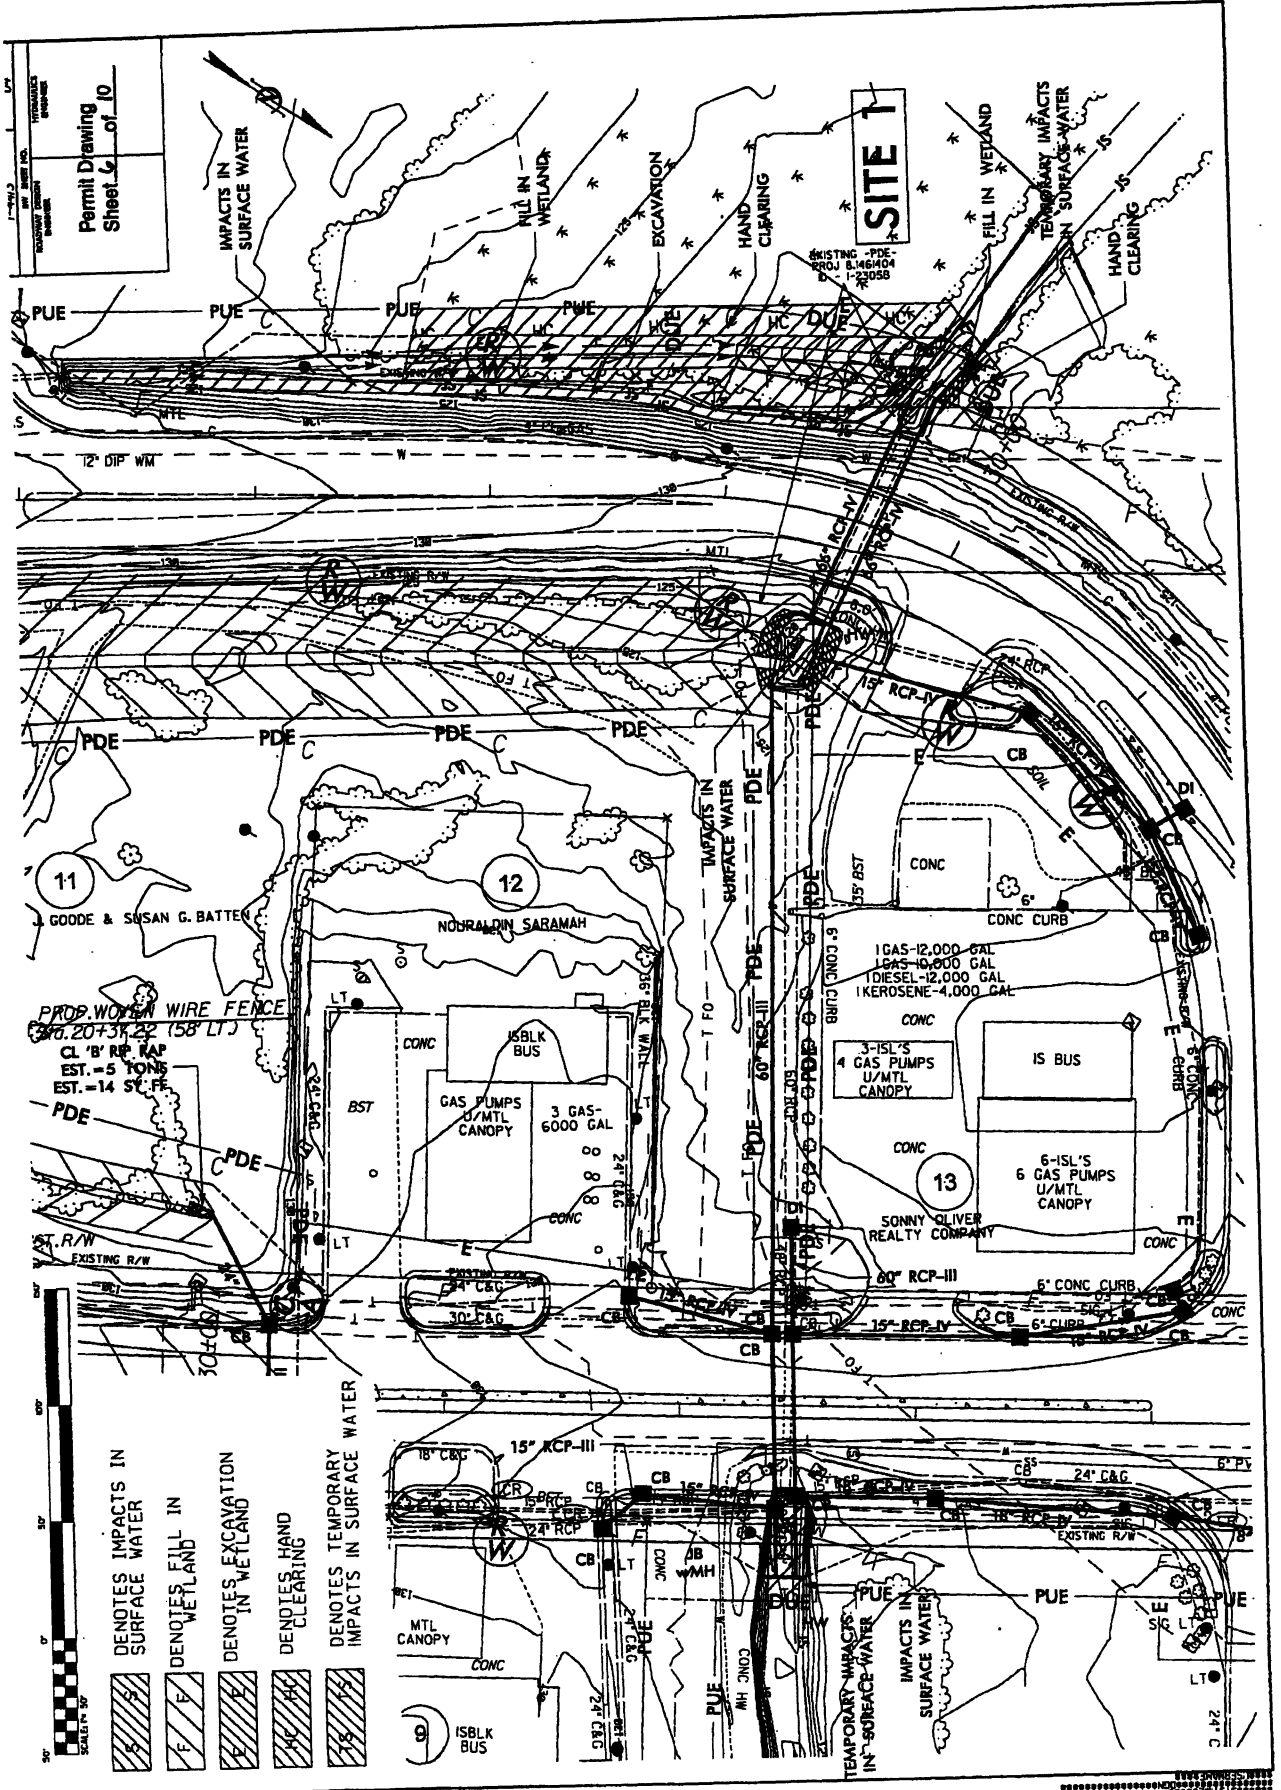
Permit Drawing
Sheet 6 of 10

SITE 1

IMPACTS IN SURFACE WATER
FILL IN WETLAND
EXCAVATION
HAND CLEARING
EXISTING -PDE- PROJ 8.146/404 ID - I-2305B
FILL IN WETLAND
TEMPORARY IMPACTS IN SURFACE WATER
HAND CLEARING

PUE PUE PUE PUE DUE
12" DIP WM
W
EXISTING R/W
MTL
PDE PDE PDE PDE
15" RCP-IV
24" RCP
CB
DI
E
SOIL
IMPACTS IN SURFACE WATER
CONC
35' BST
6" CONC CURB
1GAS-12,000 GAL
1GAS-10,000 GAL
1DIESEL-12,000 GAL
1KEROSENE-4,000 GAL
CONC
3-ISL'S 4 GAS PUMPS U/MTL CANOPY
IS BUS
6-ISL'S 6 GAS PUMPS U/MTL CANOPY
13
SONNY OLIVER REALTY COMPANY
60" RCP-III
6" CONC CURB
15" RCP-IV
11
J. GOODE & SUSAN G. BATTEN
12
NOURALDIN SARAMAH
PROP. WOVEN WIRE FENCE
Sta. 20+31.22 (58' LT)
CL 'B' RIP RAP
EST. =5 TONS
EST. =14 SY FF
ISBLK BUS
GAS PUMPS U/MTL CANOPY
3 GAS- 6000 GAL
BST
CONC
24" C&G
30" C&G
LT
EXISTING R/W
18" C&G
15" RCP-III
15" RCP
24" RCP
CB
JB w/MH
24" C&G
MTL CANOPY
CONC
ISBLK BUS
PUE
TEMPORARY IMPACTS IN SURFACE WATER
IMPACTS IN SURFACE WATER
24" C&G
18" RCP-IV

DENOTES IMPACTS IN SURFACE WATER
DENOTES FILL IN WETLAND
DENOTES EXCAVATION IN WETLAND
DENOTES HAND CLEARING
DENOTES TEMPORARY IMPACTS IN SURFACE WATER